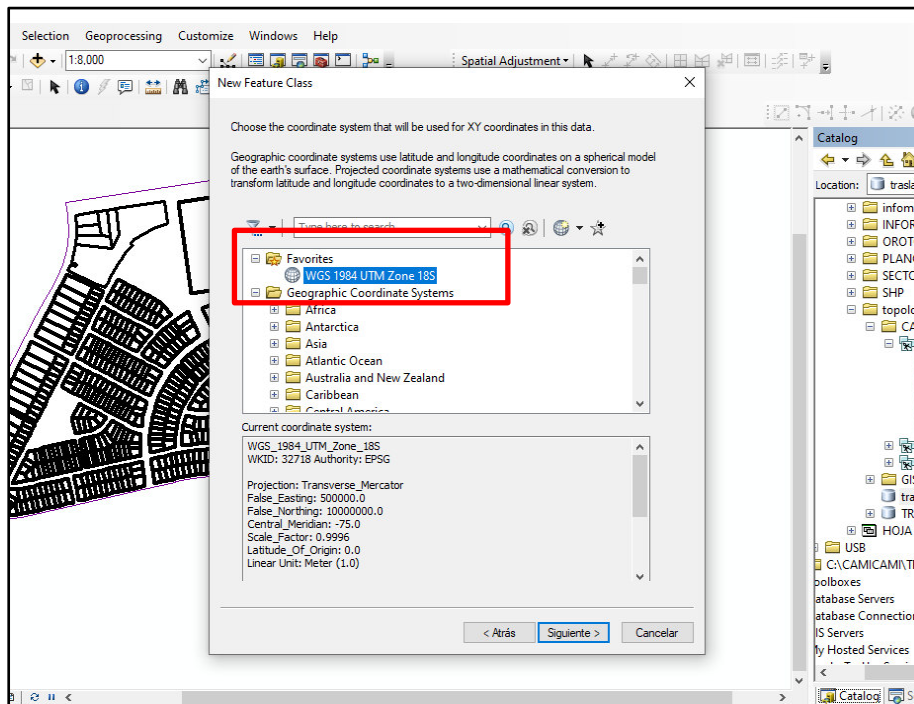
Selection Geoprocessing Customize Windows Help

1:8,000

Spatial Adjustment

New Feature Class

Choose the coordinate system that will be used for XY coordinates in this data.

Geographic coordinate systems use latitude and longitude coordinates on a spherical model of the earth's surface. Projected coordinate systems use a mathematical conversion to transform latitude and longitude coordinates to a two-dimensional linear system.

Type here to search

Favorites
WGS 1984 UTM Zone 18S
Geographic Coordinate Systems
Africa
Antarctica
Asia
Atlantic Ocean
Australia and New Zealand
Caribbean
Central America

Current coordinate system:

WGS_1984_UTM_Zone_18S
WKID: 32718 Authority: EPSG

Projection: Transverse_Mercator
False_Easting: 500000.0
False_Northing: 10000000.0
Central_Meridian: -75.0
Scale_Factor: 0.9996
Latitude_Of_Origin: 0.0
Linear Unit: Meter (1.0)

< Atrás Siguiente > Cancelar

Catalog
Location: trasl
infom
INFOR
OROT
PLAN
SECT
SHP
topolo
CA
GIS
tra
TR
HOJA
USB
C:\CAMICAMI\T
oolboxes
atabase Servers
atabase Connection
IS Servers
ly Hosted Services
Catalog